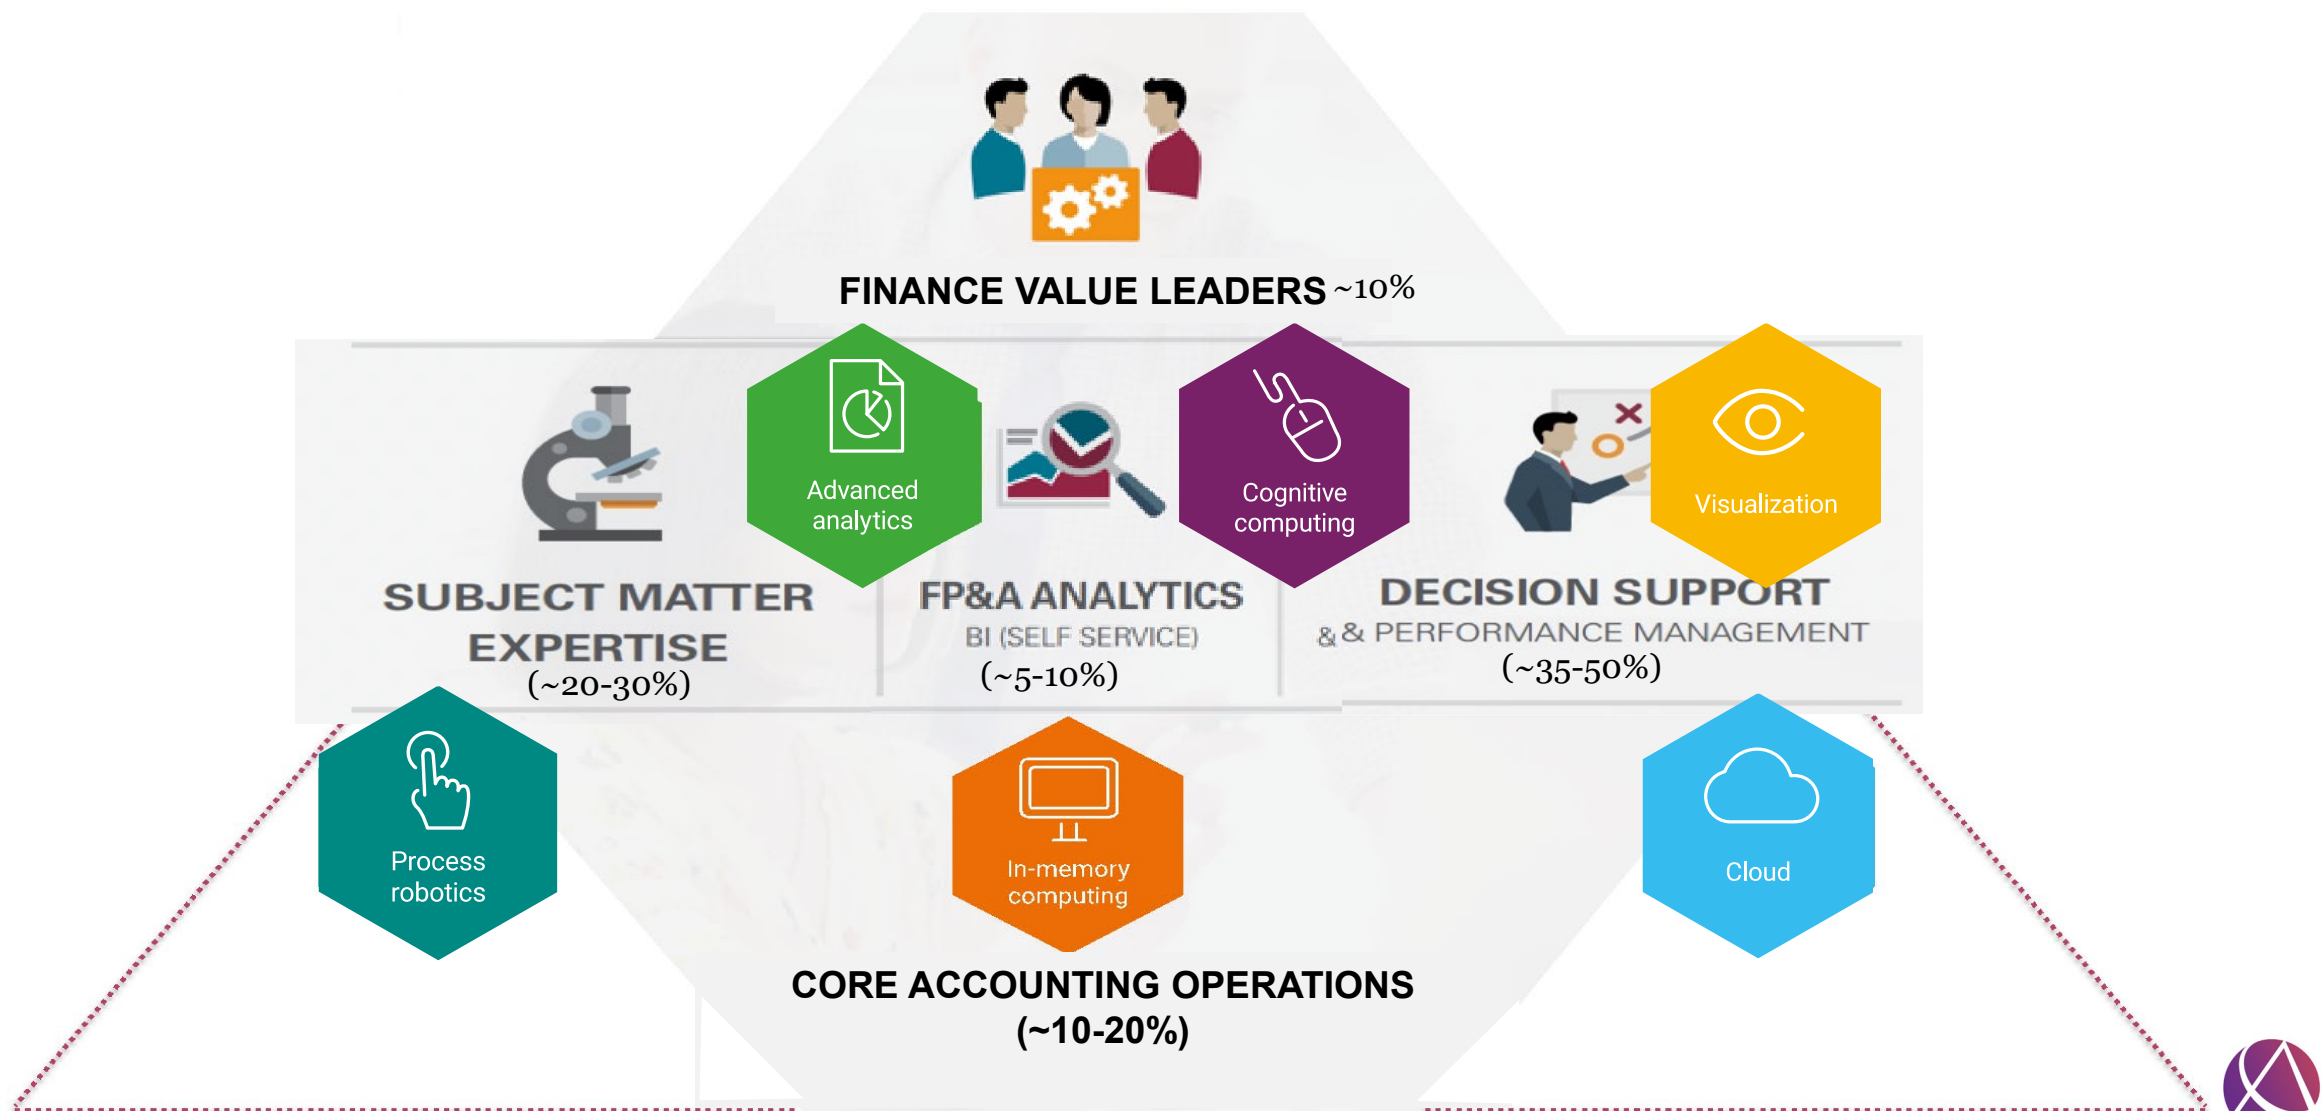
FINANCE VALUE LEADERS ~10%

Advanced analytics

Cognitive computing

Visualization

SUBJECT MATTER EXPERTISE (~20-30%)

FP&A ANALYTICS BI (SELF SERVICE) (~5-10%)

DECISION SUPPORT & & PERFORMANCE MANAGEMENT (~35-50%)

Process robotics

In-memory computing

Cloud

CORE ACCOUNTING OPERATIONS (~10-20%)